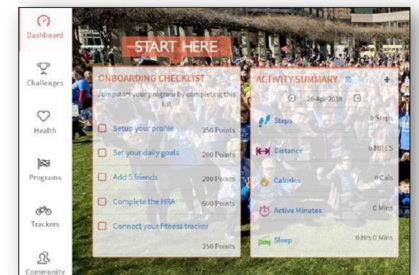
Dashboard
Challenges
Health
Programs
Trackers
Community

START HERE

ONBOARDING CHECKLIST
Jumpstart your program by completing this list

Setup your profile 250 Points
Set your daily goals 200 Points
Add 5 friends 200 Points
Complete the HRA 500 Points
Connect your fitness tracker
250 Points

ACTIVITY SUMMARY
26-Apr-2018
Steps 0 Steps
Distance 0 MILES
Calories 0 Cals
Active Minutes 0 Mins
Sleep 0 Hrs 0 Mins